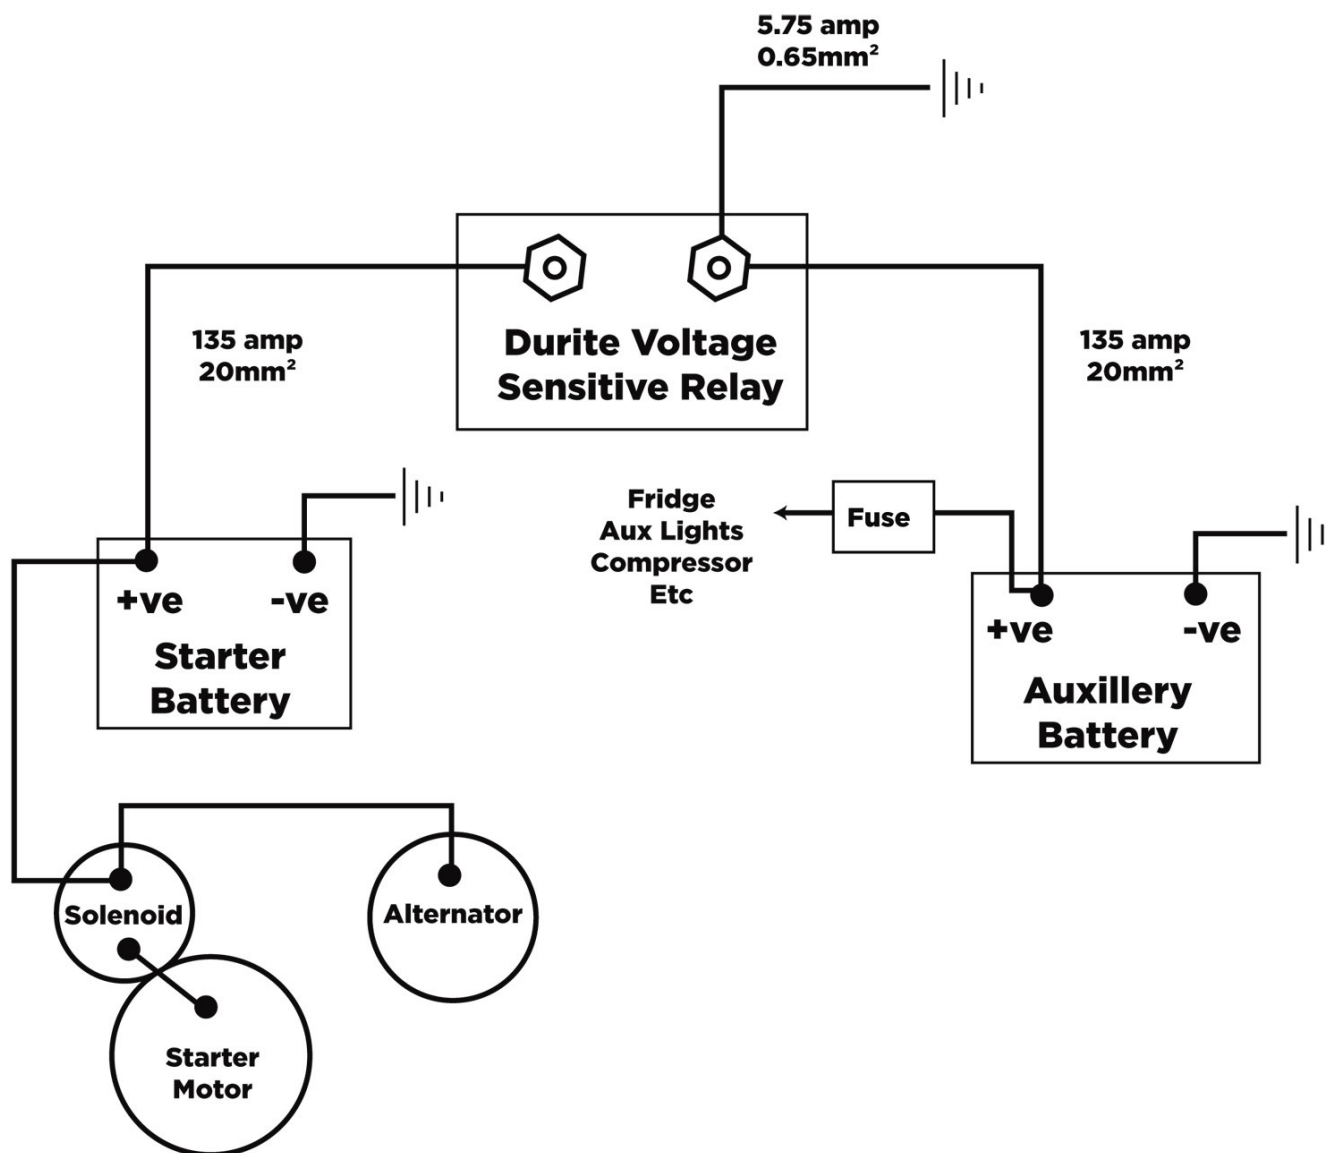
5.75 amp
$0.65mm^2$

Durite Voltage Sensitive Relay

135 amp
$20mm^2$

135 amp
$20mm^2$

Fridge
Aux Lights
Compressor
Etc

Fuse

+ve -ve
Starter Battery

+ve -ve
Auxillery Battery

Solenoid

Alternator

Starter Motor